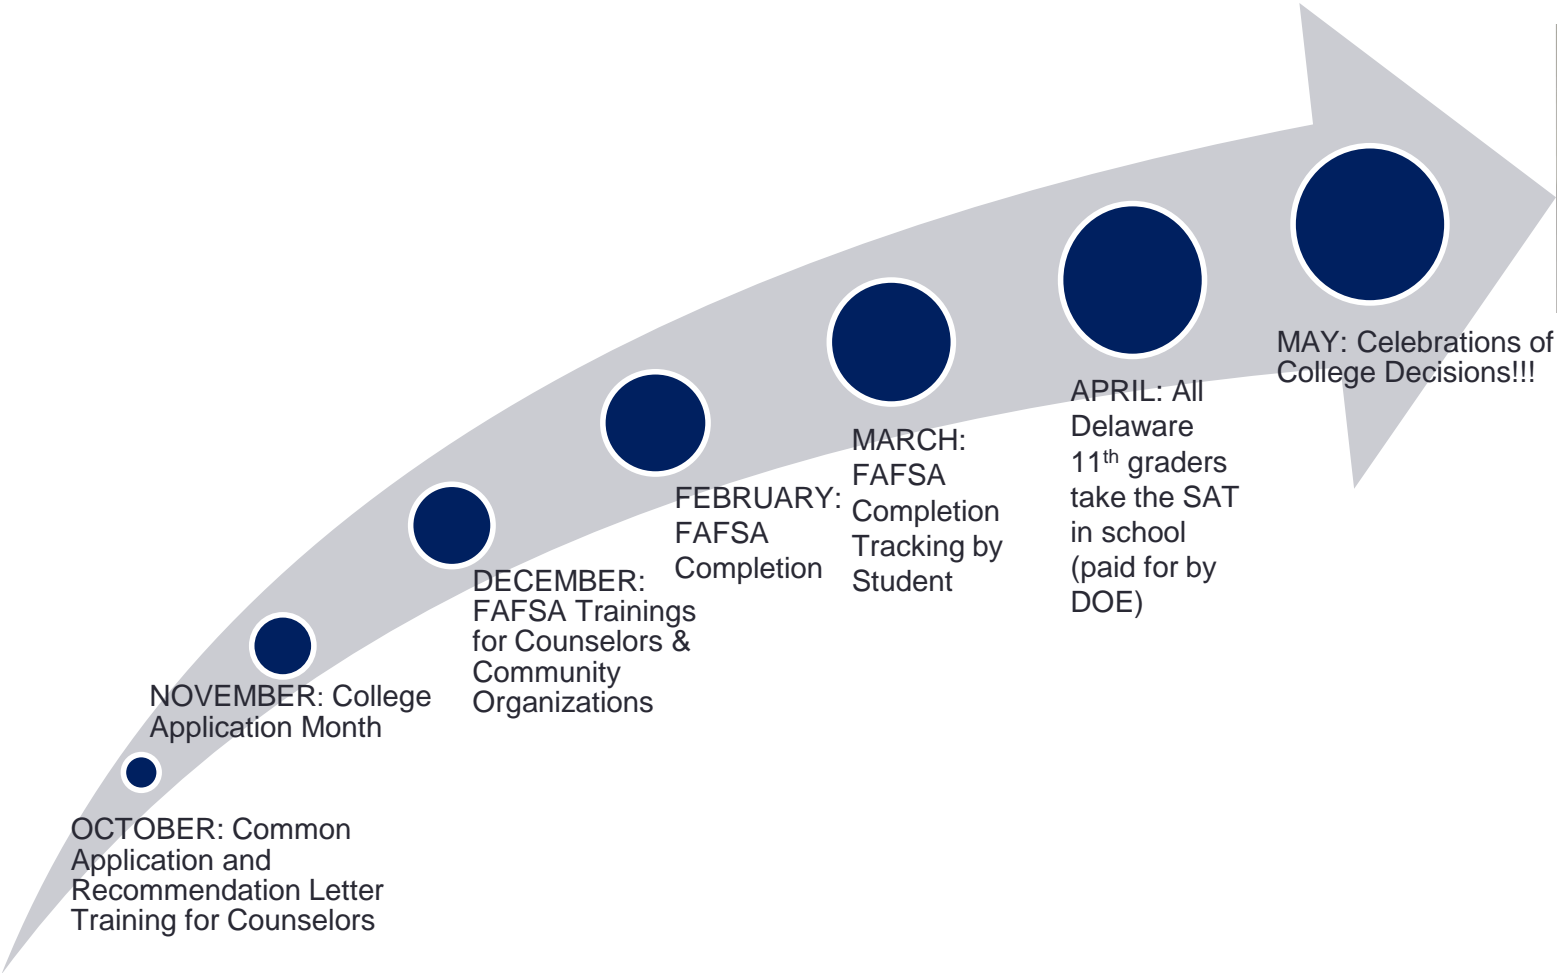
OCTOBER: Common Application and Recommendation Letter Training for Counselors

NOVEMBER: College Application Month

DECEMBER: FAFSA Trainings for Counselors & Community Organizations

FEBRUARY: FAFSA Completion

MARCH: FAFSA Completion Tracking by Student

APRIL: All Delaware 11$^{th}$ graders take the SAT in school (paid for by DOE)

MAY: Celebrations of College Decisions!!!